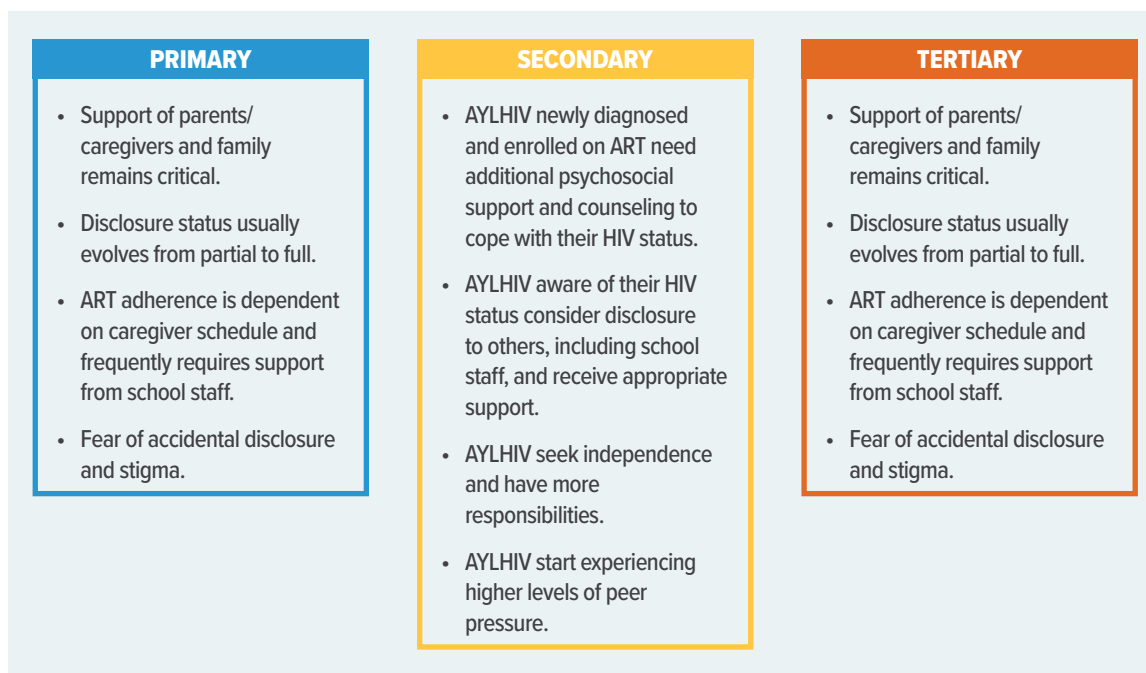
PRIMARY

• Support of parents/ caregivers and family remains critical.

• Disclosure status usually evolves from partial to full.

• ART adherence is dependent on caregiver schedule and frequently requires support from school staff.

• Fear of accidental disclosure and stigma.

SECONDARY

• AYLHIV newly diagnosed and enrolled on ART need additional psychosocial support and counseling to cope with their HIV status.

• AYLHIV aware of their HIV status consider disclosure to others, including school staff, and receive appropriate support.

• AYLHIV seek independence and have more responsibilities.

• AYLHIV start experiencing higher levels of peer pressure.

TERTIARY

• Support of parents/ caregivers and family remains critical.

• Disclosure status usually evolves from partial to full.

• ART adherence is dependent on caregiver schedule and frequently requires support from school staff.

• Fear of accidental disclosure and stigma.